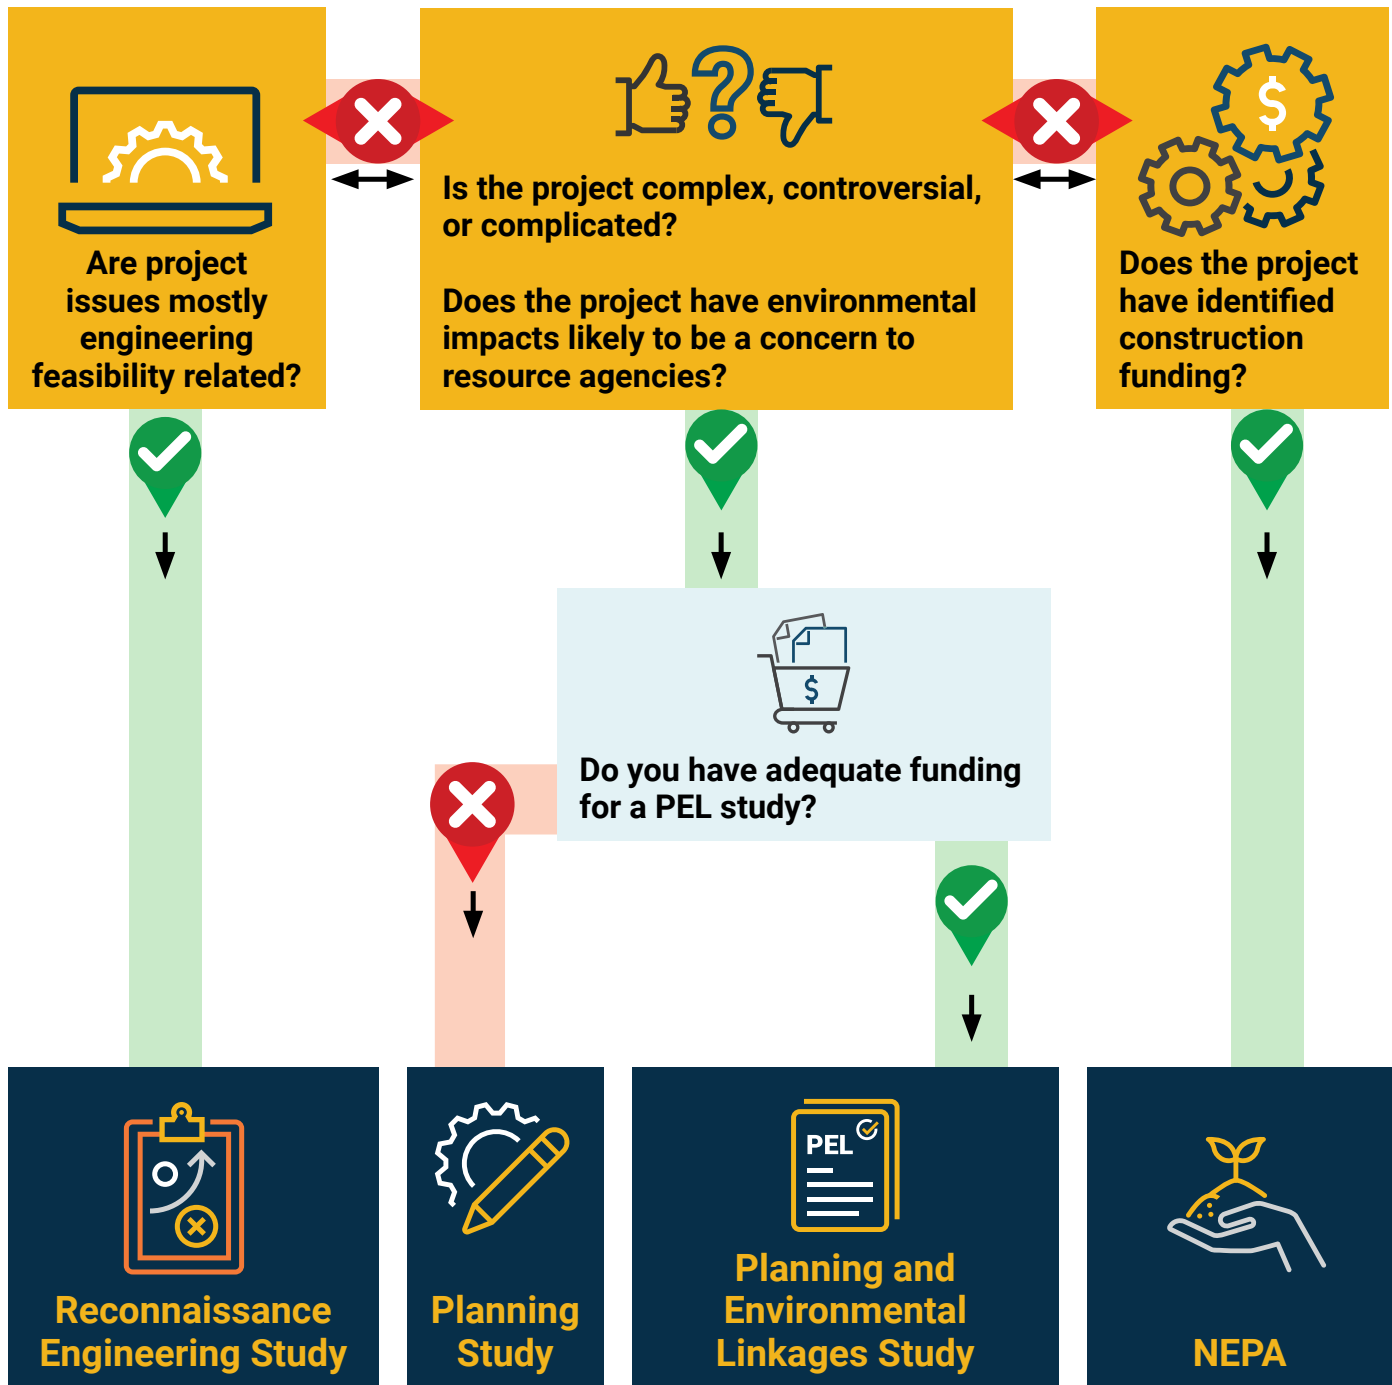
Are project issues mostly engineering feasibility related?

Is the project complex, controversial, or complicated?

Does the project have environmental impacts likely to be a concern to resource agencies?

Does the project have identified construction funding?

$

Do you have adequate funding for a PEL study?

Reconnaissance Engineering Study

Planning Study

PEL

Planning and Environmental Linkages Study

NEPA